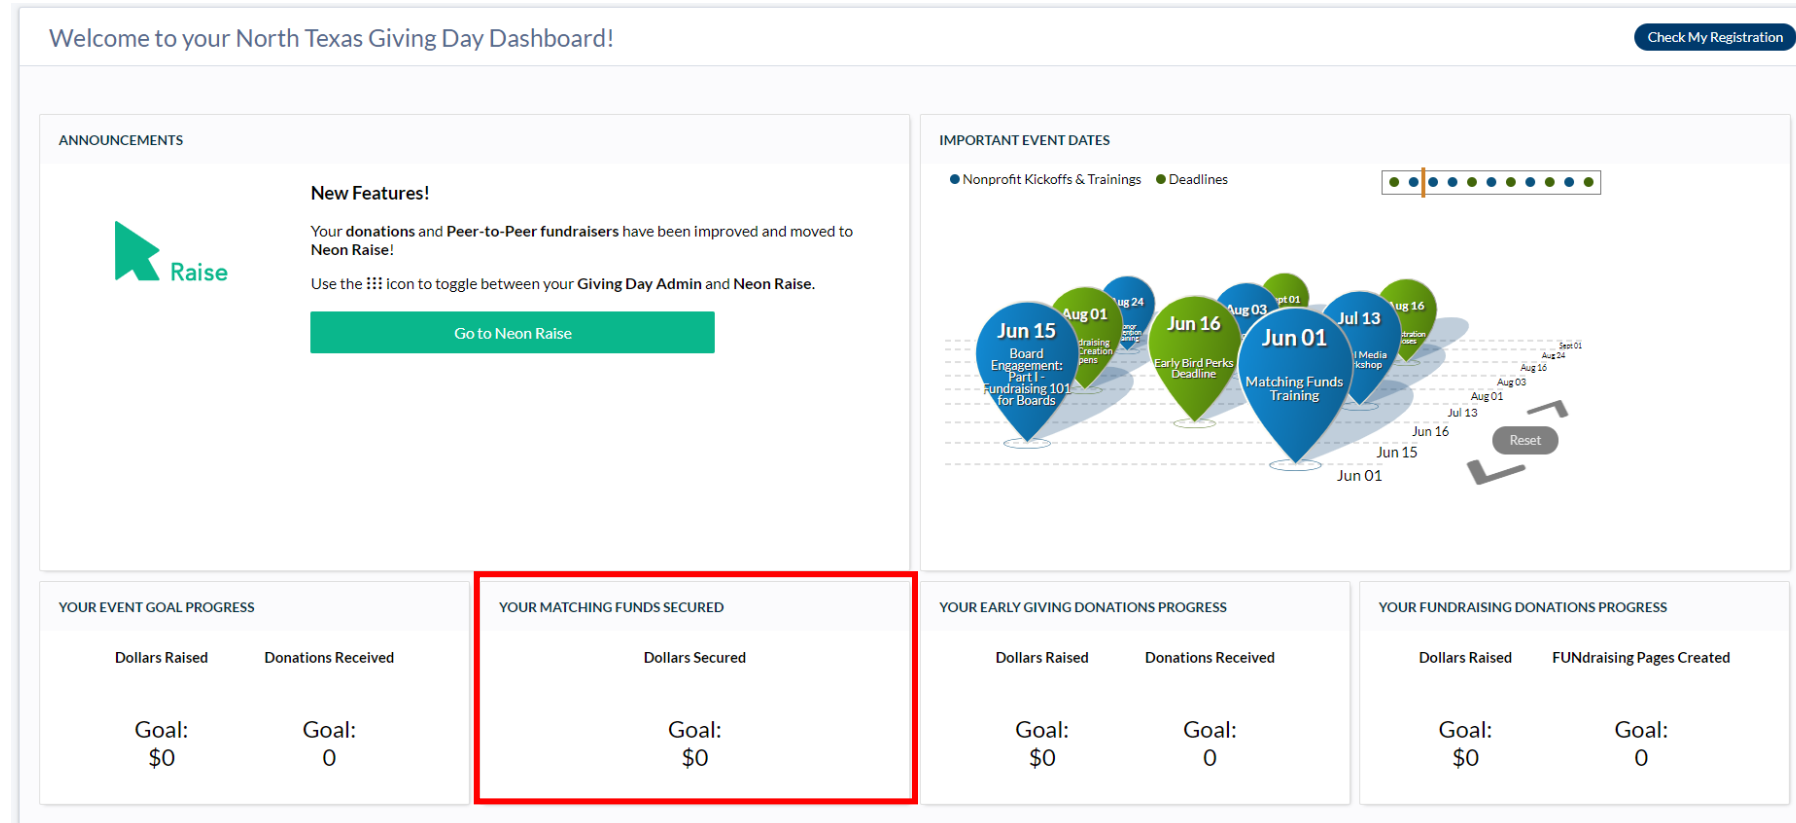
Welcome to your North Texas Giving Day Dashboard!

Check My Registration

ANNOUNCEMENTS

Raise

New Features!

Your donations and Peer-to-Peer fundraisers have been improved and moved to Neon Raise!

Use the ⁝⁝⁝ icon to toggle between your Giving Day Admin and Neon Raise.

Go to Neon Raise

IMPORTANT EVENT DATES

Nonprofit Kickoffs & Trainings Deadlines

Jun 15 Board Engagement: Part I - Fundraising 101 for Boards

Aug 01 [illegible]

Aug 24 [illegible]

Jun 16 Early Bird Perks Deadline

Aug 03

Sept 01

Jun 01 Matching Funds Training

Jul 13 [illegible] Media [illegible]kshop

Aug 16 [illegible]

Sept 01
Aug 24
Aug 16
Aug 03
Aug 01
Jul 13
Jun 16
Jun 15
Jun 01

Reset

YOUR EVENT GOAL PROGRESS

Dollars Raised

Donations Received

Goal:
$0

Goal:
0

YOUR MATCHING FUNDS SECURED

Dollars Secured

Goal:
$0

YOUR EARLY GIVING DONATIONS PROGRESS

Dollars Raised

Donations Received

Goal:
$0

Goal:
0

YOUR FUNDRAISING DONATIONS PROGRESS

Dollars Raised

FUNdraising Pages Created

Goal:
$0

Goal:
0